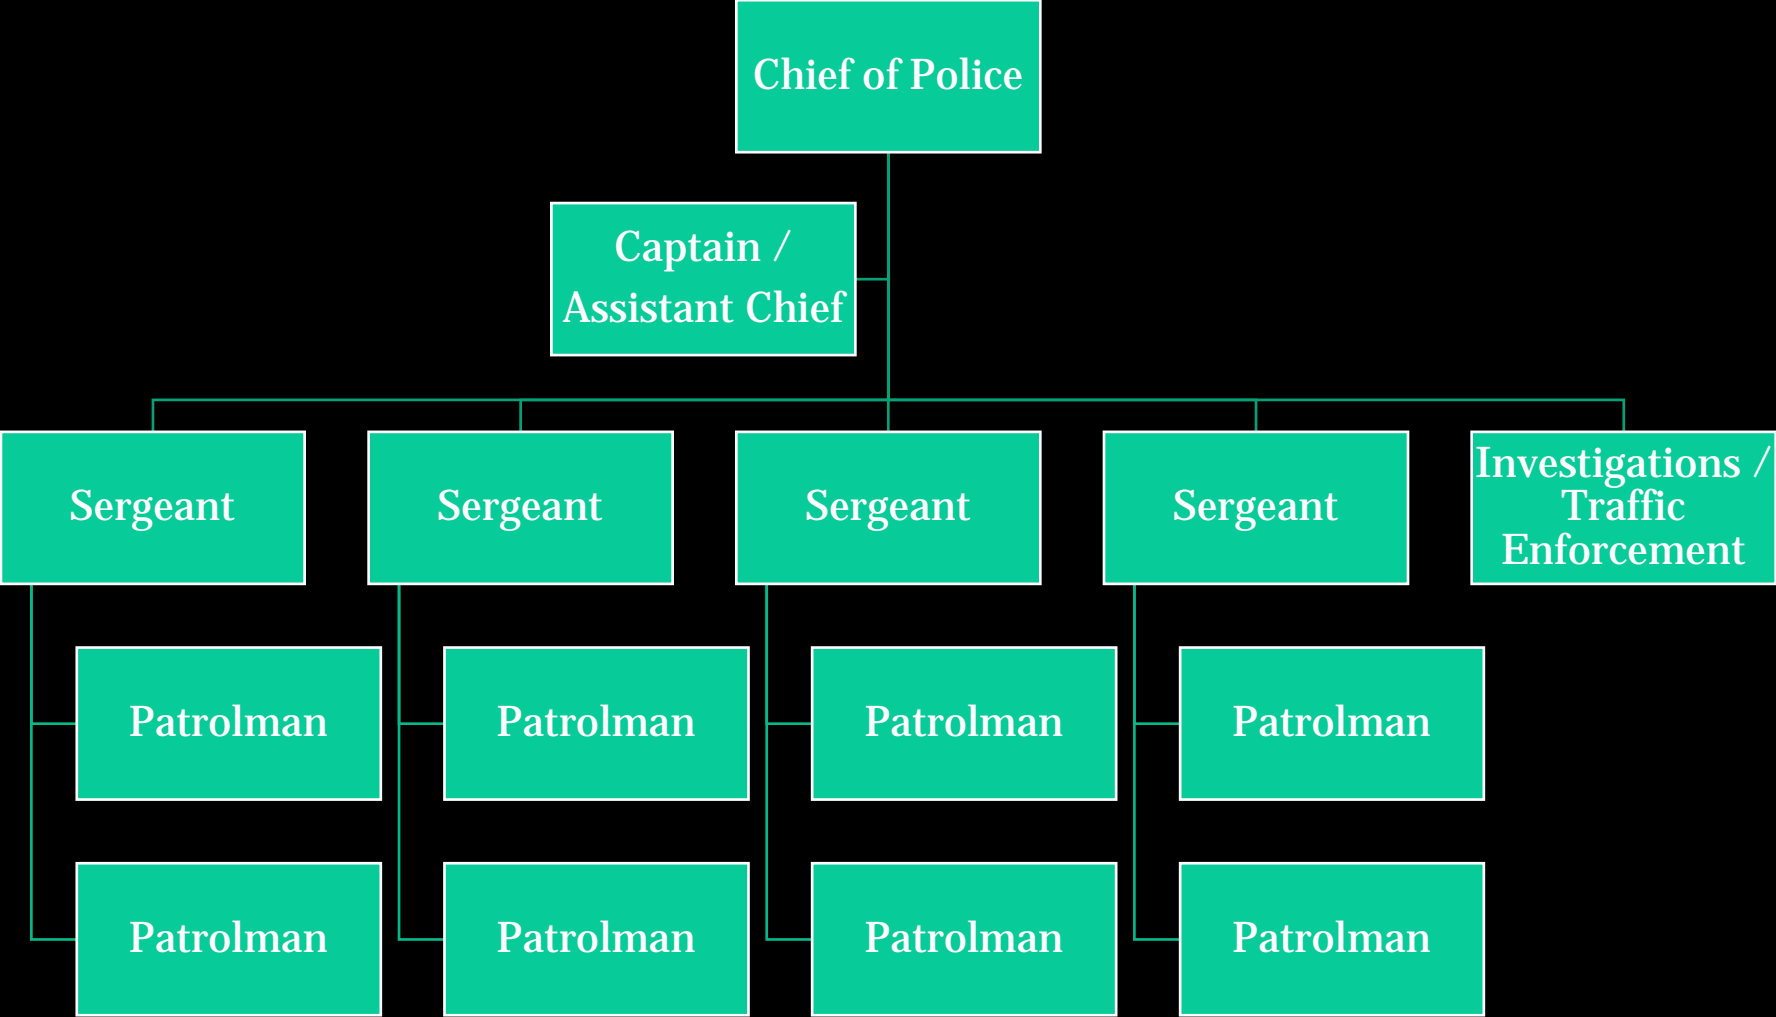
Chief of Police

Captain / Assistant Chief

Sergeant

Sergeant

Sergeant

Sergeant

Investigations / Traffic Enforcement

Patrolman

Patrolman

Patrolman

Patrolman

Patrolman

Patrolman

Patrolman

Patrolman